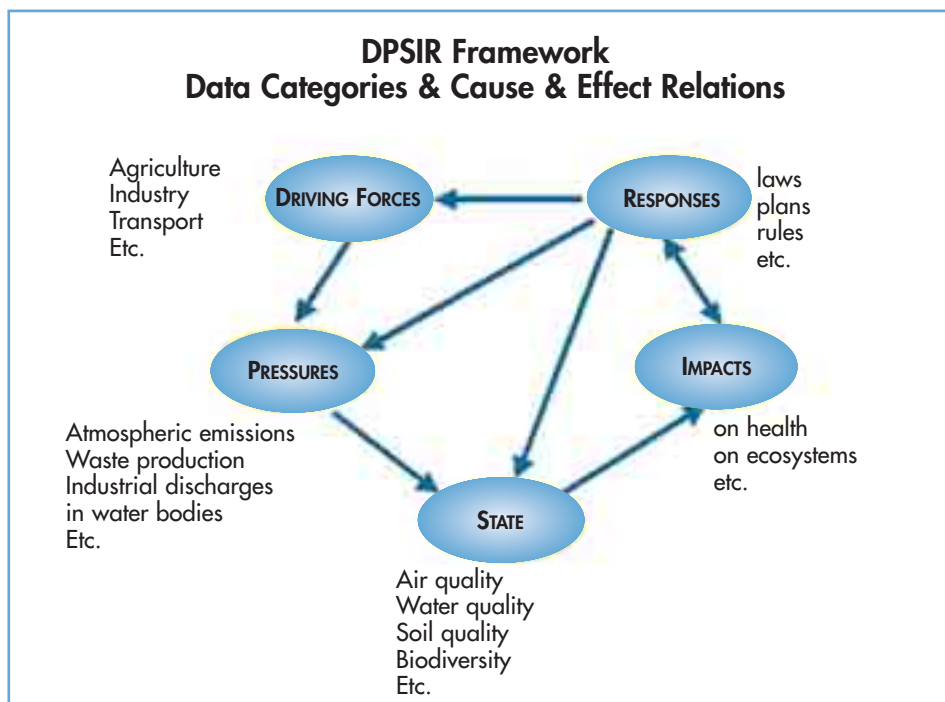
DPSIR Framework
Data Categories & Cause & Effect Relations

Agriculture
Industry
Transport
Etc.

DRIVING FORCES

RESPONSES

laws
plans
rules
etc.

PRESSURES

IMPACTS

Atmospheric emissions
Waste production
Industrial discharges in water bodies
Etc.

on health
on ecosystems
etc.

STATE

Air quality
Water quality
Soil quality
Biodiversity
Etc.